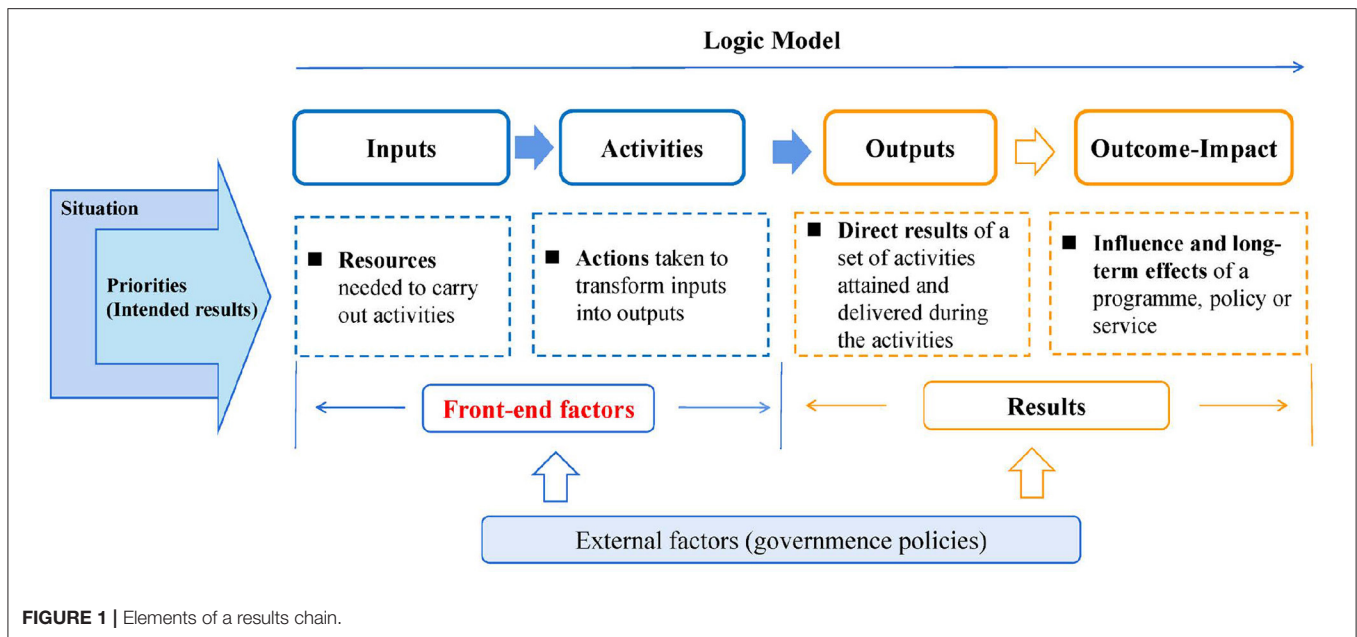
Logic Model

Situation

Priorities (Intended results)

Inputs

Activities

Outputs

Outcome-Impact

■ **Resources** needed to carry out activities

■ **Actions** taken to transform inputs into outputs

■ **Direct results** of a set of activities attained and delivered during the activities

■ **Influence and long-term effects** of a programme, policy or service

Front-end factors

Results

External factors (governmence policies)

FIGURE 1 | Elements of a results chain.